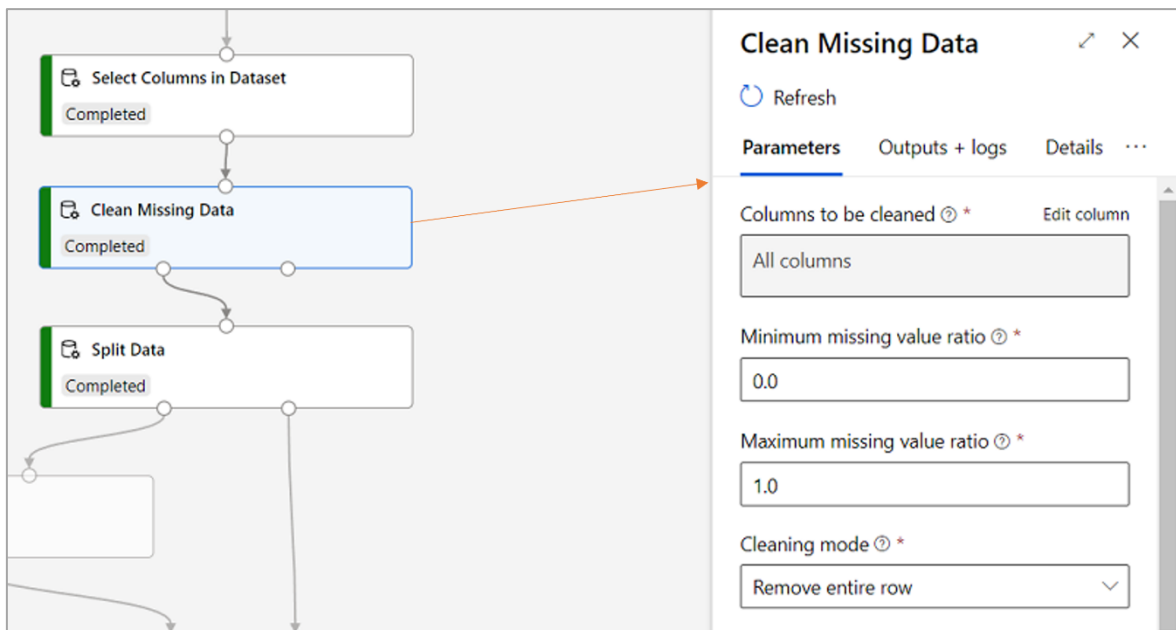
Select Columns in Dataset
Completed

Clean Missing Data
Completed

Split Data
Completed

Clean Missing Data

Refresh

Parameters Outputs + logs Details ···

Columns to be cleaned ⓘ *
Edit column
All columns

Minimum missing value ratio ⓘ *
0.0

Maximum missing value ratio ⓘ *
1.0

Cleaning mode ⓘ *
Remove entire row